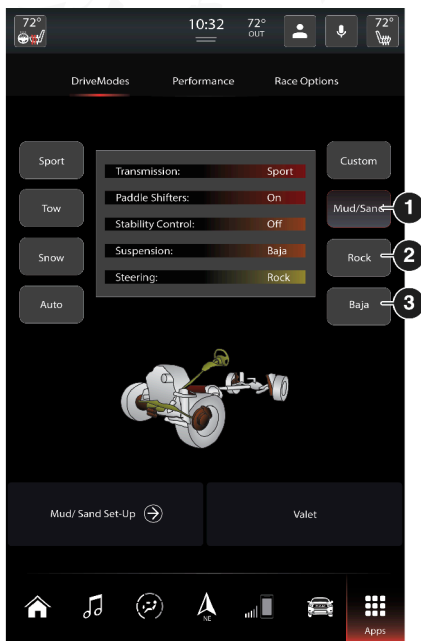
72°

10:32

72° OUT

72°

DriveModes

Performance

Race Options

Sport

Tow

Snow

Auto

| Transmission: | Sport |
|---|---|
| Paddle Shifters: | On |
| Stability Control: | Off |
| Suspension: | Baja |
| Steering: | Rock |

Custom

Mud/San

1

Rock

2

Baja

3

Mud/ Sand Set-Up

Valet

NE

Apps